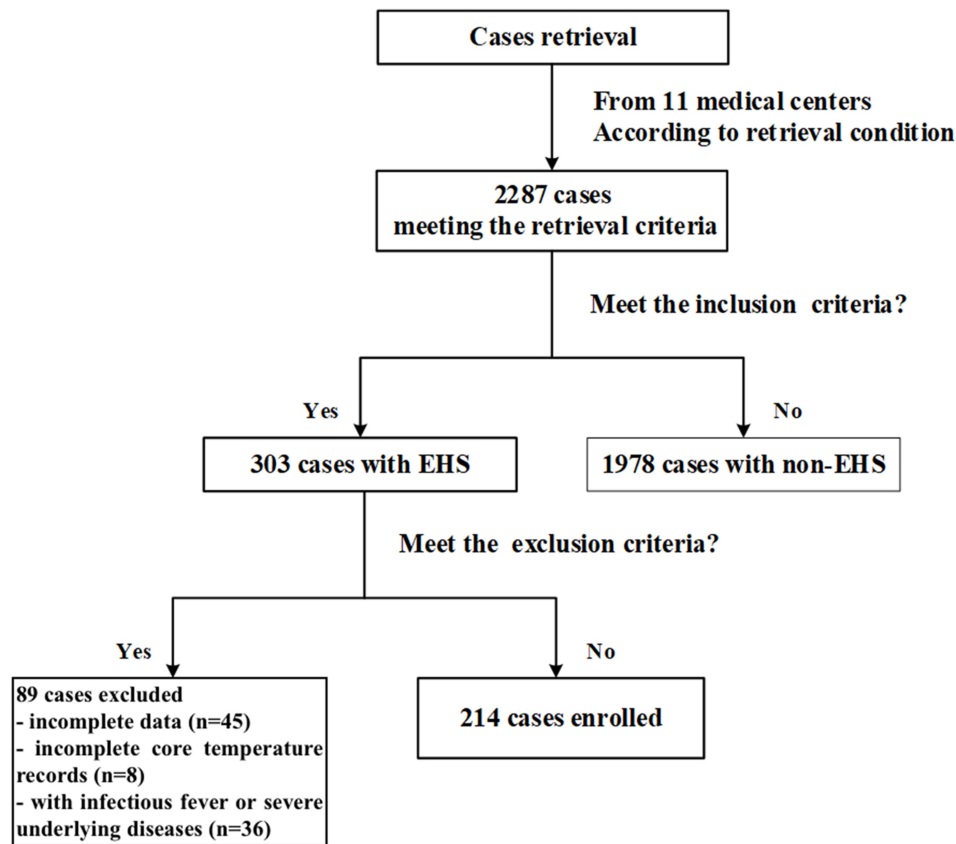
Cases retrieval

From 11 medical centers
According to retrieval condition

2287 cases
meeting the retrieval criteria

Meet the inclusion criteria?

Yes

No

303 cases with EHS

1978 cases with non-EHS

Meet the exclusion criteria?

Yes

No

89 cases excluded
- incomplete data (n=45)
- incomplete core temperature records (n=8)
- with infectious fever or severe underlying diseases (n=36)

214 cases enrolled